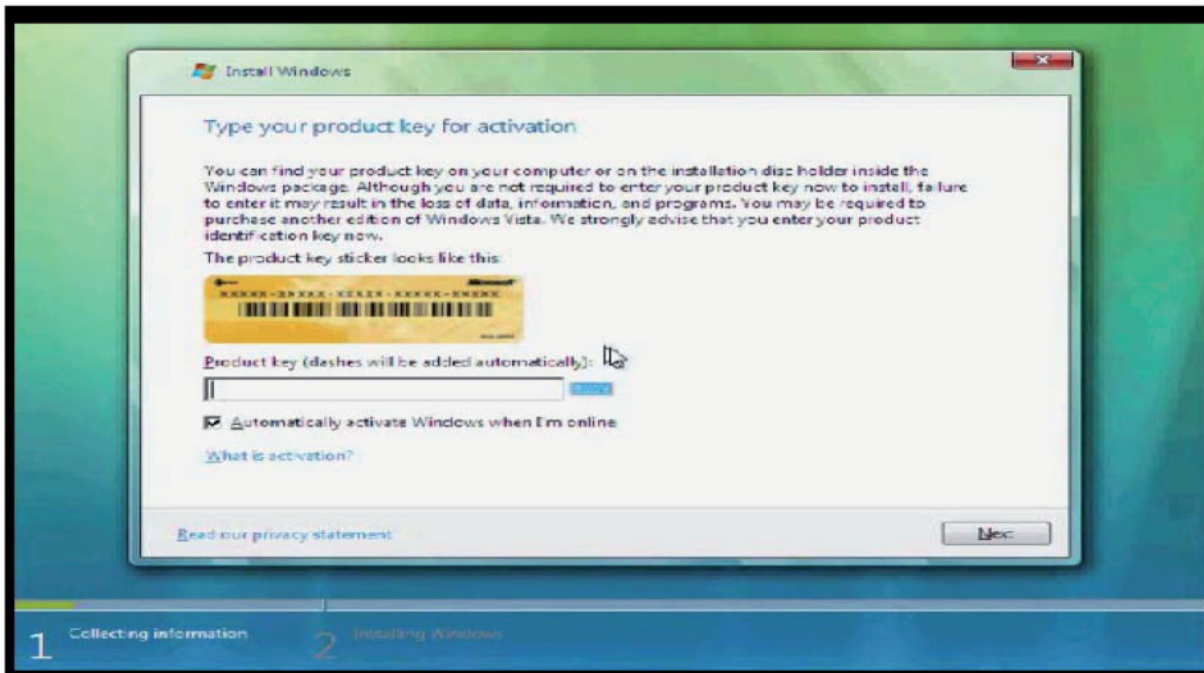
Install Windows

Type your product key for activation

You can find your product key on your computer or on the installation disc holder inside the Windows package. Although you are not required to enter your product key now to install, failure to enter it may result in the loss of data, information, and programs. You may be required to purchase another edition of Windows Vista. We strongly advise that you enter your product identification key now.

The product key sticker looks like this:

XXXXX-XXXXX-XXXXX-XXXXX-XXXXX

Product key (dashes will be added automatically):

Automatically activate Windows when I'm online

What is activation?

Read our privacy statement

Next

1 Collecting information

2 Installing Windows